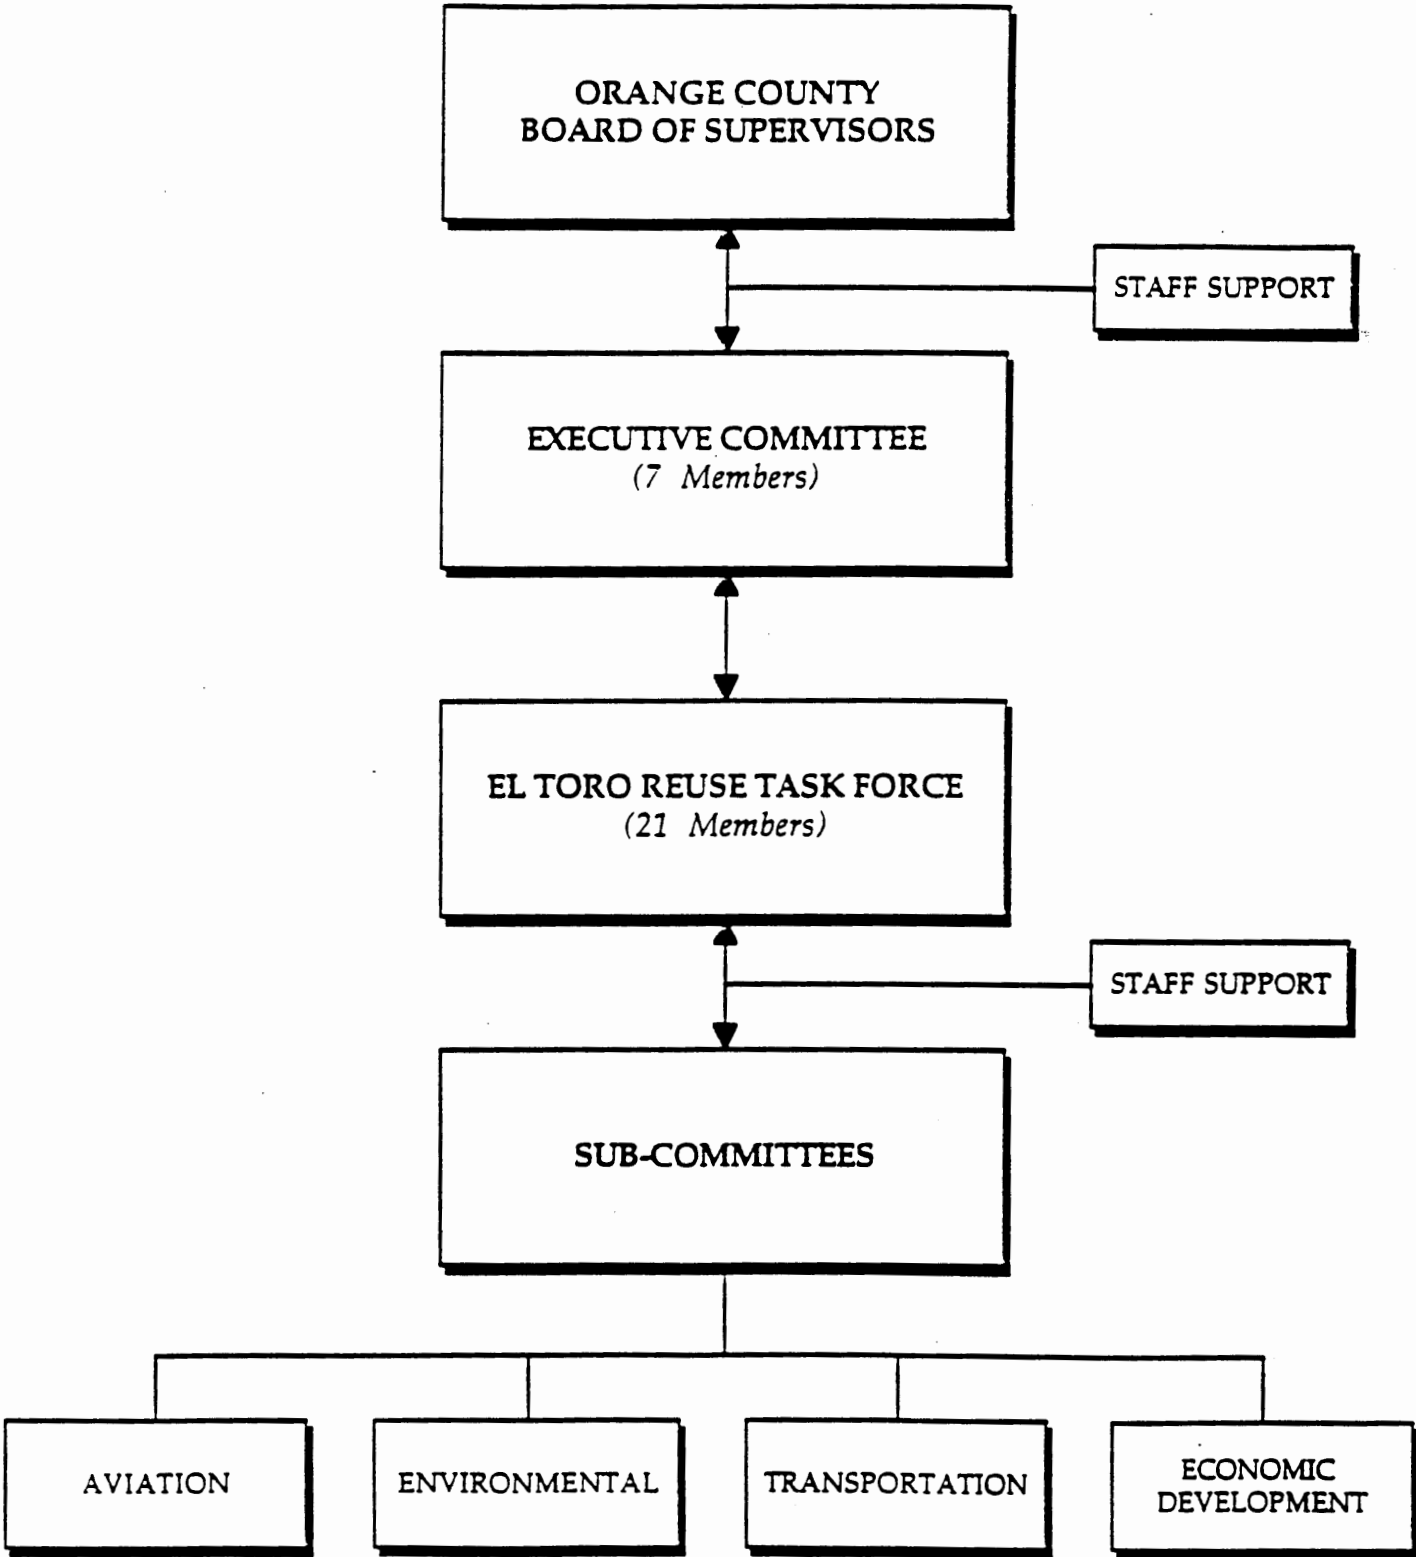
ORANGE COUNTY
BOARD OF SUPERVISORS

STAFF SUPPORT

EXECUTIVE COMMITTEE
(7 Members)

EL TORO REUSE TASK FORCE
(21 Members)

STAFF SUPPORT

SUB-COMMITTEES

AVIATION

ENVIRONMENTAL

TRANSPORTATION

ECONOMIC DEVELOPMENT